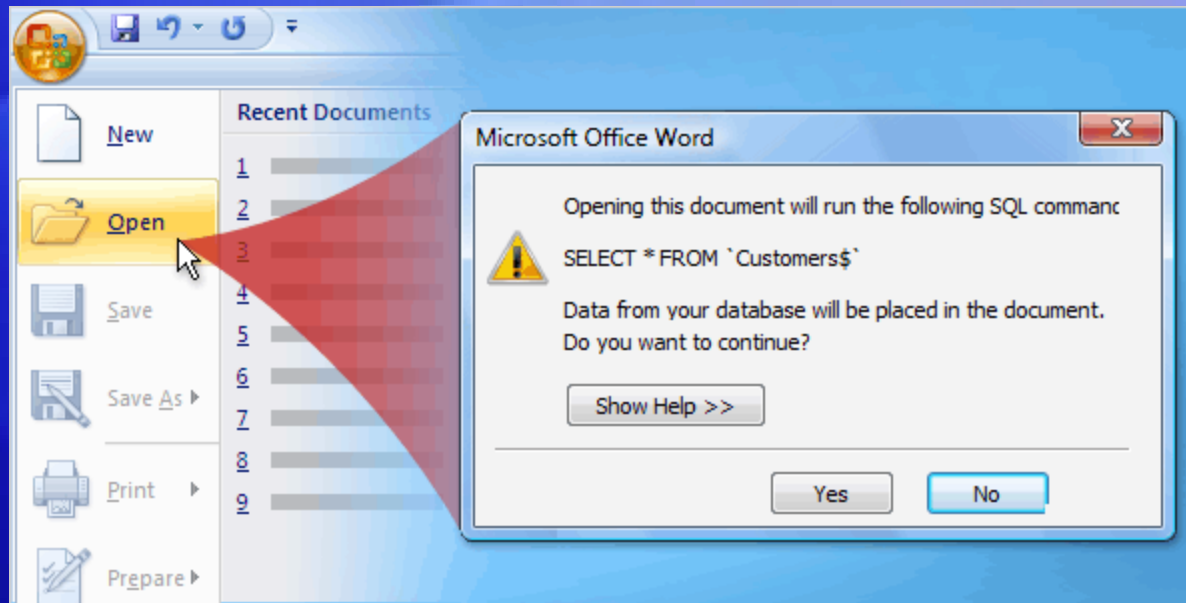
New

Open

Save

Save As

Print

Prepare

Recent Documents

1
2
3
4
5
6
7
8
9

Microsoft Office Word

Opening this document will run the following SQL comman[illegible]

SELECT * FROM `Customers$`

Data from your database will be placed in the document.
Do you want to continue?

Show Help >>

Yes

No